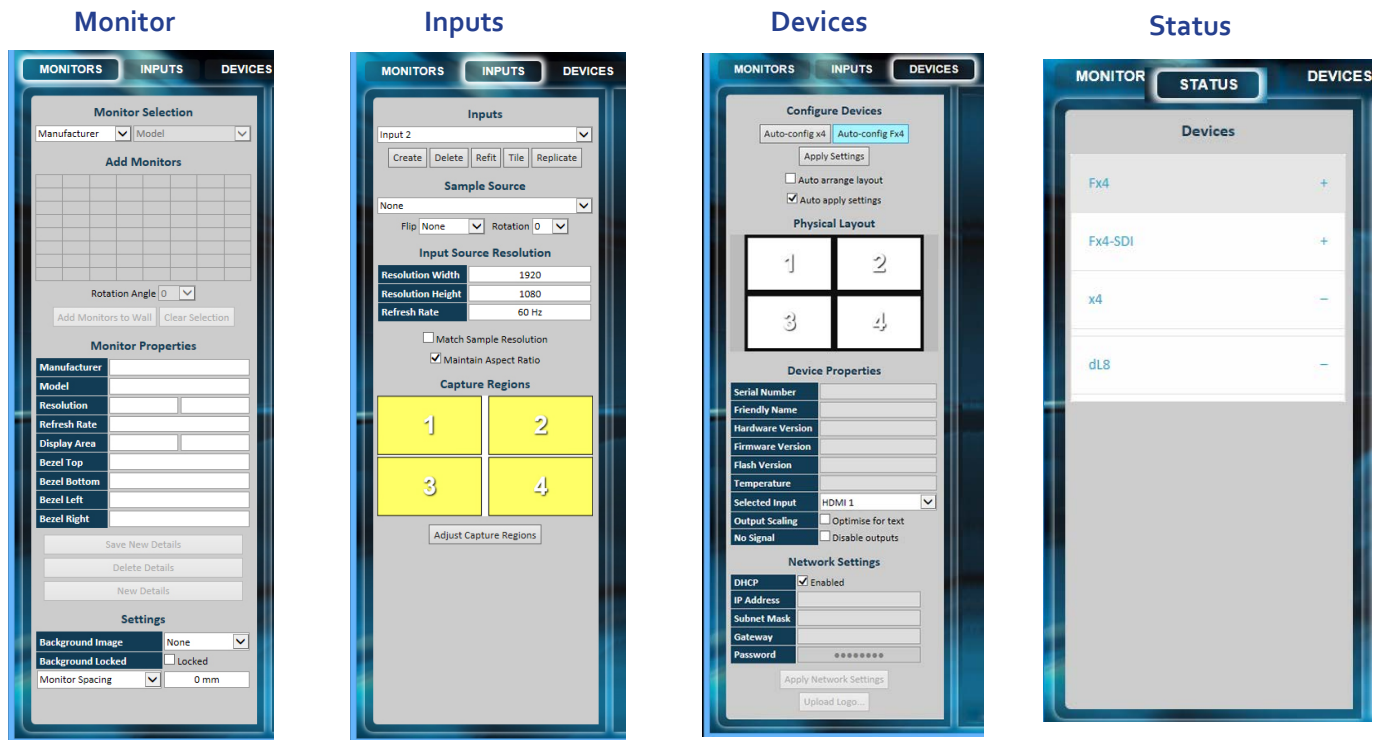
Monitor

MONITORS INPUTS DEVICES

Monitor Selection

Manufacturer Model

Add Monitors

Rotation Angle 0

Add Monitors to Wall Clear Selection

Monitor Properties

| Manufacturer | |
|---|---|
| Model | |
| Resolution | |
| Refresh Rate | |
| Display Area | |
| Bezel Top | |
| Bezel Bottom | |
| Bezel Left | |
| Bezel Right | |

Save New Details

Delete Details

New Details

Settings

| Background Image | None |
|---|---|
| Background Locked | Locked |
| Monitor Spacing | 0 mm |

Inputs

MONITORS INPUTS DEVICES

Inputs

Input 2

Create Delete Refit Tile Replicate

Sample Source

None

Flip None Rotation 0

Input Source Resolution

| Resolution Width | 1920 |
|---|---|
| Resolution Height | 1080 |
| Refresh Rate | 60 Hz |

Match Sample Resolution

Maintain Aspect Ratio

Capture Regions

1 2
3 4

Adjust Capture Regions

Devices

MONITORS INPUTS DEVICES

Configure Devices

Auto-config x4 Auto-config Fx4

Apply Settings

Auto arrange layout

Auto apply settings

Physical Layout

1 2
3 4

Device Properties

| Serial Number | |
|---|---|
| Friendly Name | |
| Hardware Version | |
| Firmware Version | |
| Flash Version | |
| Temperature | |
| Selected Input | HDMI 1 |
| Output Scaling | Optimise for text |
| No Signal | Disable outputs |

Network Settings

| DHCP | Enabled |
|---|---|
| IP Address | |
| Subnet Mask | |
| Gateway | |
| Password | •••••••• |

Apply Network Settings

Upload Logo...

Status

MONITOR STATUS DEVICES

Devices

Fx4 +

Fx4-SDI +

x4 −

dL8 −